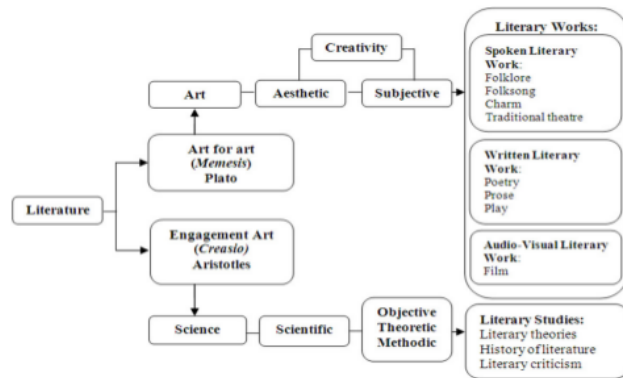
Literary Works:

Spoken Literary Work:
Folklore
Folksong
Charm
Traditional theatre

Creativity

Art

Aesthetic

Subjective

Art for art
(*Memesis*)
Plato

Written Literary Work:
Poetry
Prose
Play

Literature

Engagement Art
(*Creasio*)
Aristotles

Audio-Visual Literary Work:
Film

Science

Scientific

Objective
Theoretic
Methodic

Literary Studies:
Literary theories
History of literature
Literary criticism